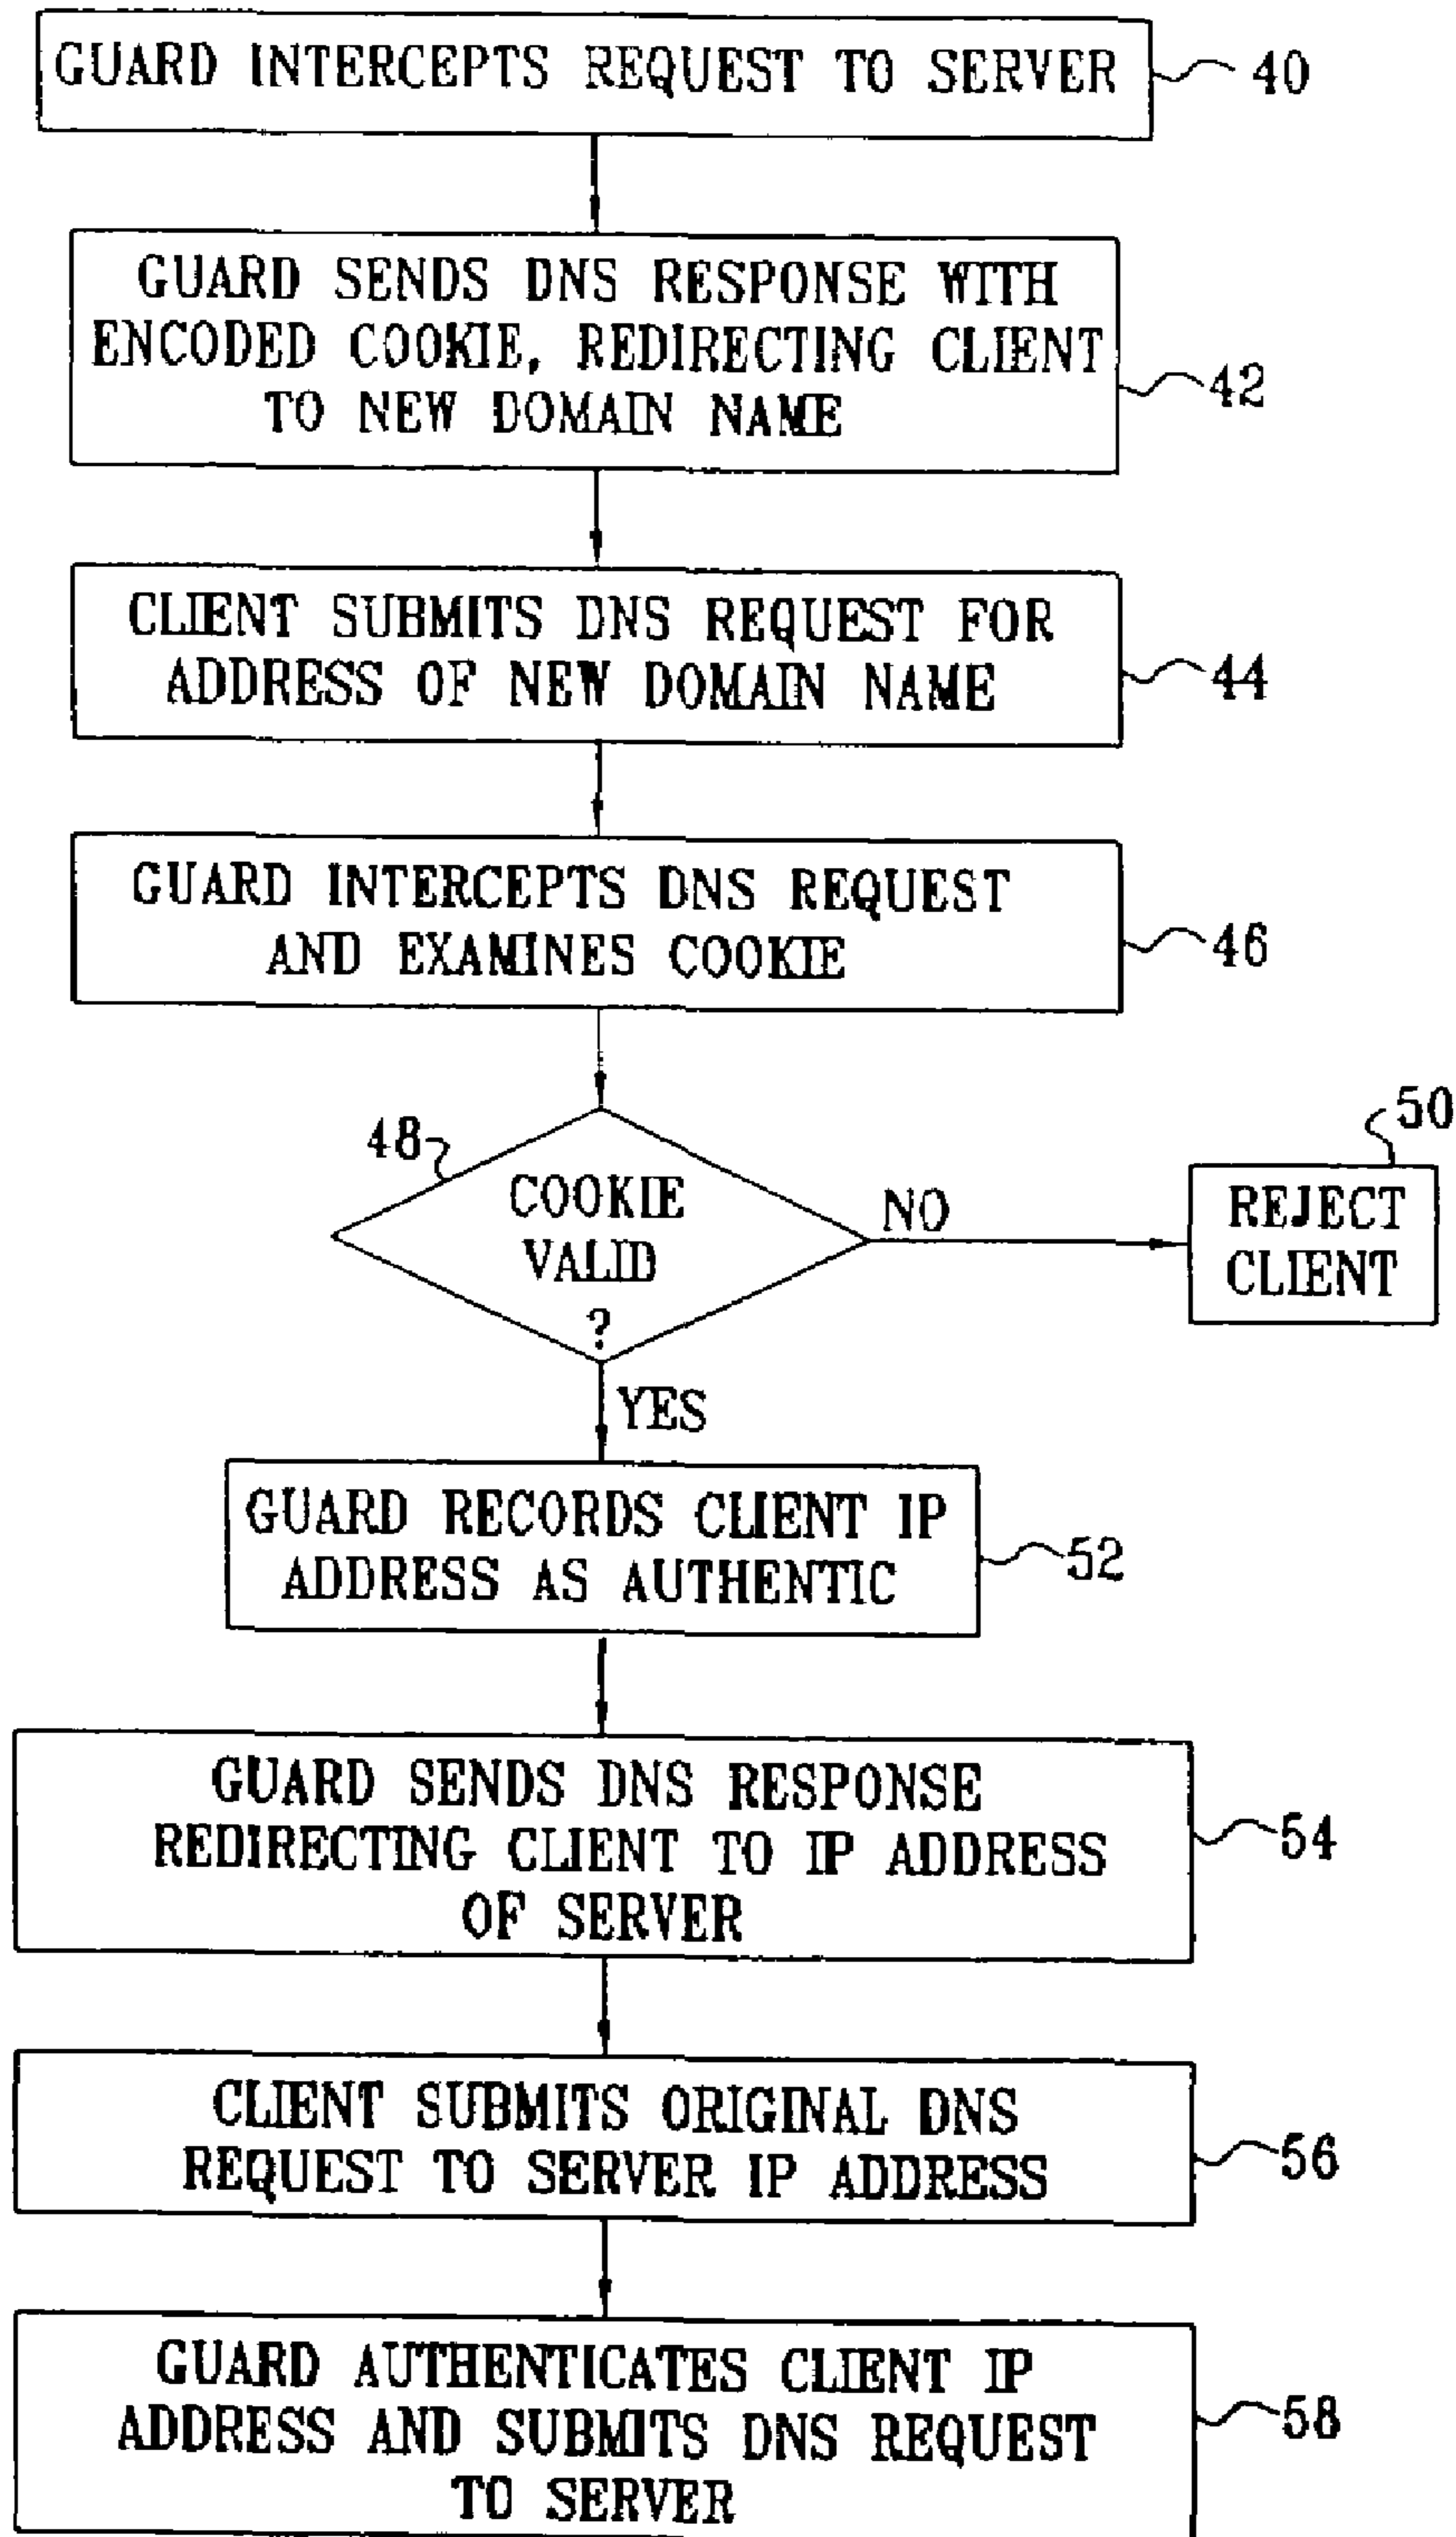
GUARD INTERCEPTS REQUEST TO SERVER 40

GUARD SENDS DNS RESPONSE WITH ENCODED COOKIE, REDIRECTING CLIENT TO NEW DOMAIN NAME 42

CLIENT SUBMITS DNS REQUEST FOR ADDRESS OF NEW DOMAIN NAME 44

GUARD INTERCEPTS DNS REQUEST AND EXAMINES COOKIE 46

48 COOKIE VALID ?

NO

50 REJECT CLIENT

YES

GUARD RECORDS CLIENT IP ADDRESS AS AUTHENTIC 52

GUARD SENDS DNS RESPONSE REDIRECTING CLIENT TO IP ADDRESS OF SERVER 54

CLIENT SUBMITS ORIGINAL DNS REQUEST TO SERVER IP ADDRESS 56

GUARD AUTHENTICATES CLIENT IP ADDRESS AND SUBMITS DNS REQUEST TO SERVER 58